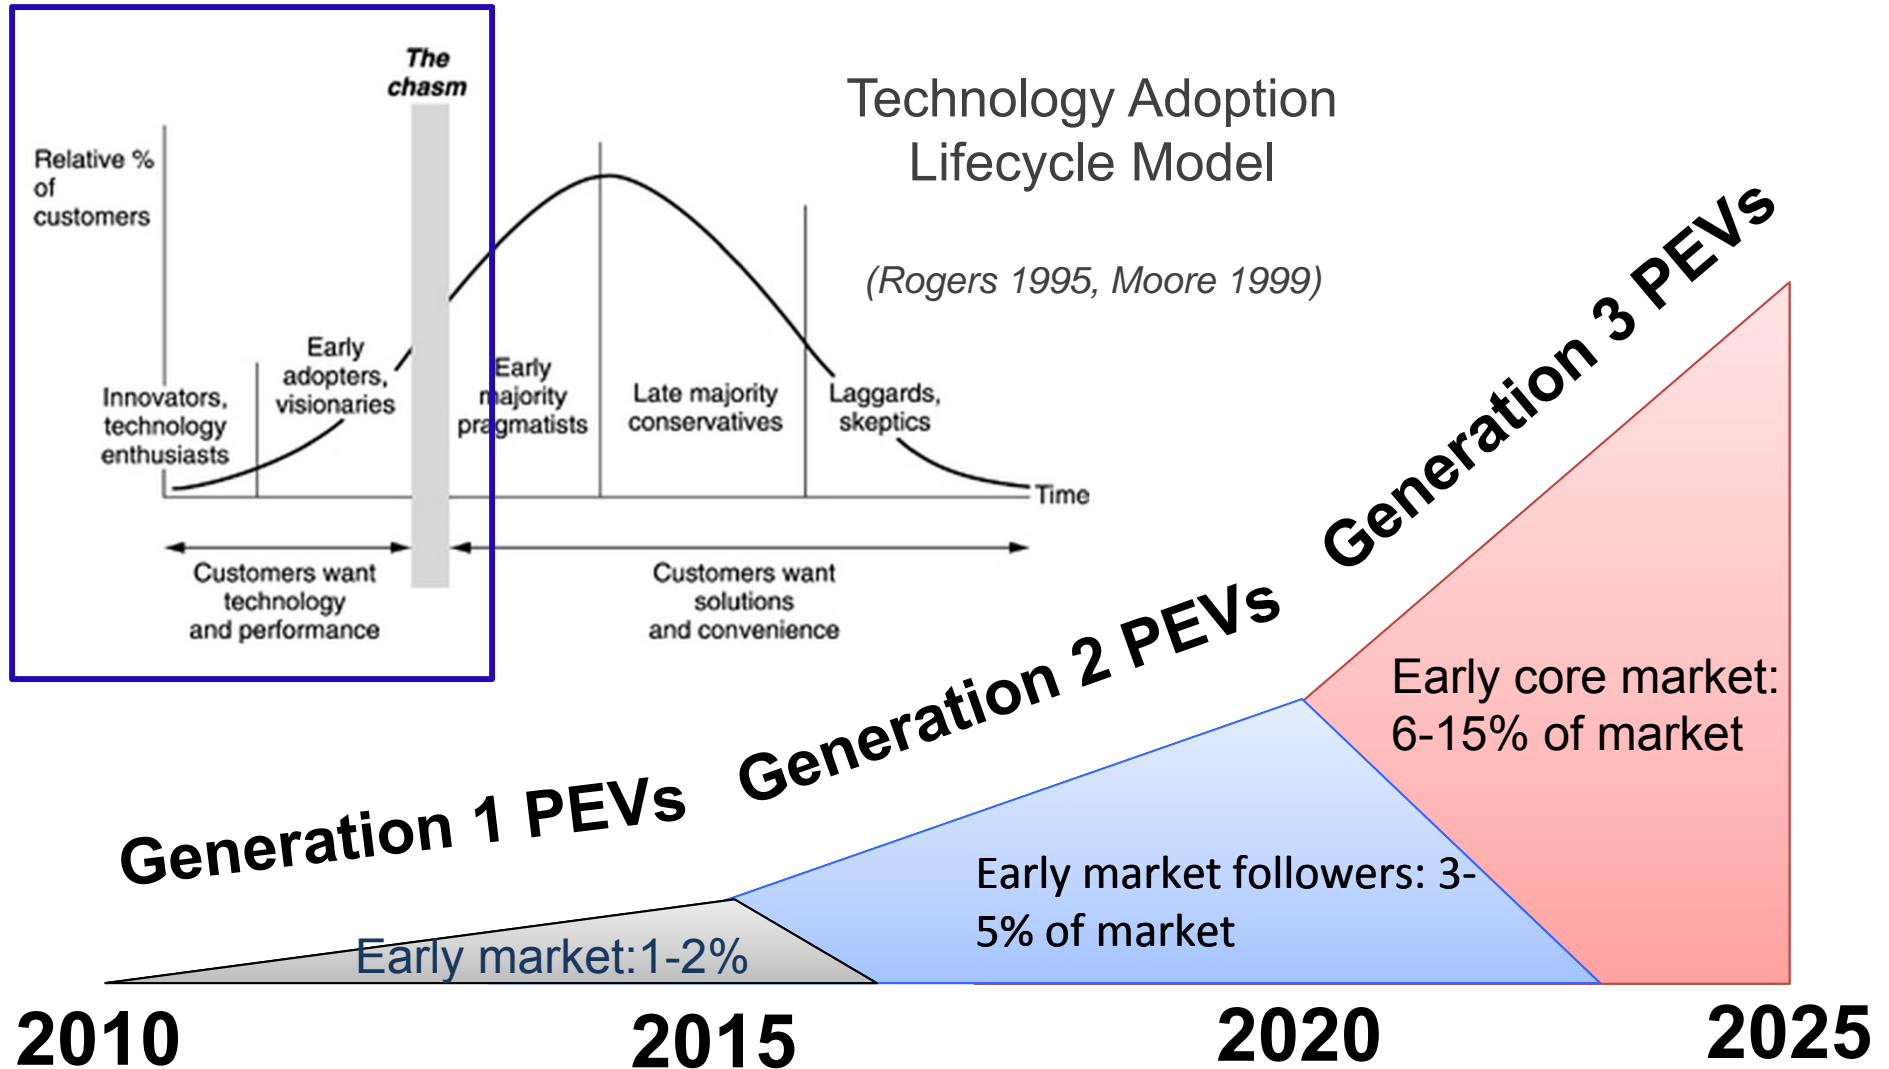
The chasm

Relative % of customers

Technology Adoption Lifecycle Model

(Rogers 1995, Moore 1999)

Innovators, technology enthusiasts

Early adopters, visionaries

Early majority pragmatists

Late majority conservatives

Laggards, skeptics

Time

Customers want technology and performance

Customers want solutions and convenience

Generation 3 PEVs

Generation 2 PEVs

Generation 1 PEVs

Early core market: 6-15% of market

Early market followers: 3-5% of market

Early market:1-2%

2010

2015

2020

2025